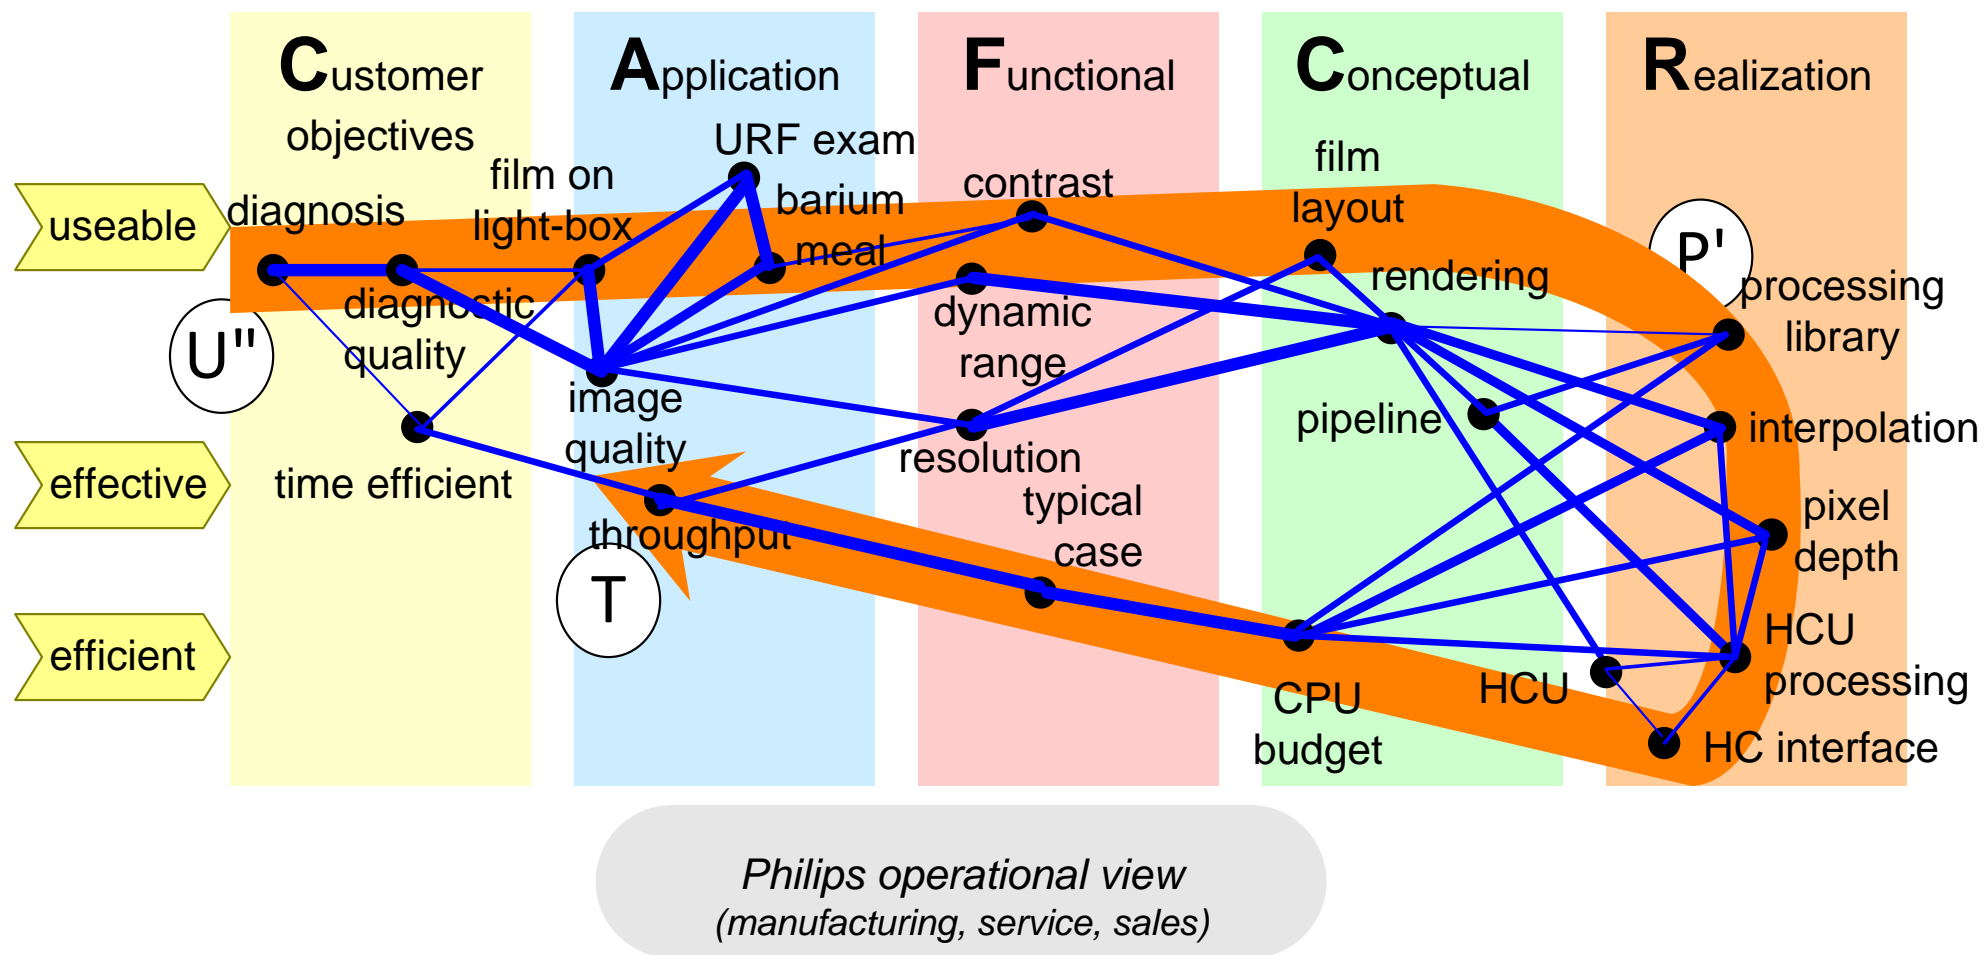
Customer objectives

Application

Functional

Conceptual

Realization

useable

effective

efficient

U''

T

P'

diagnosis

film on light-box

URF exam

barium meal

contrast

film layout

rendering

processing library

diagnostic quality

image quality

dynamic range

resolution

pipeline

interpolation

time efficient

throughput

typical case

pixel depth

CPU budget

HCU

HCU processing

HC interface

*Philips operational view*
*(manufacturing, service, sales)*